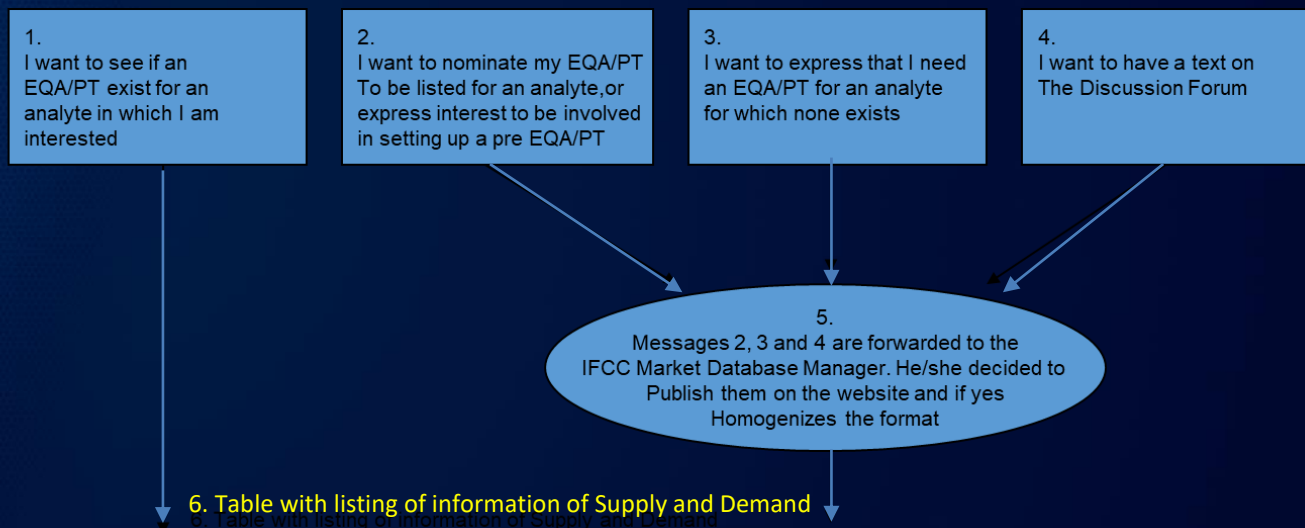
1.
I want to see if an EQA/PT exist for an analyte in which I am interested

2.
I want to nominate my EQA/PT To be listed for an analyte,or express interest to be involved in setting up a pre EQA/PT

3.
I want to express that I need an EQA/PT for an analyte for which none exists

4.
I want to have a text on The Discussion Forum

5.
Messages 2, 3 and 4 are forwarded to the IFCC Market Database Manager. He/she decided to Publish them on the website and if yes Homogenizes the format

6. Table with listing of information of Supply and Demand

6. Table with listing of information of Supply and Demand